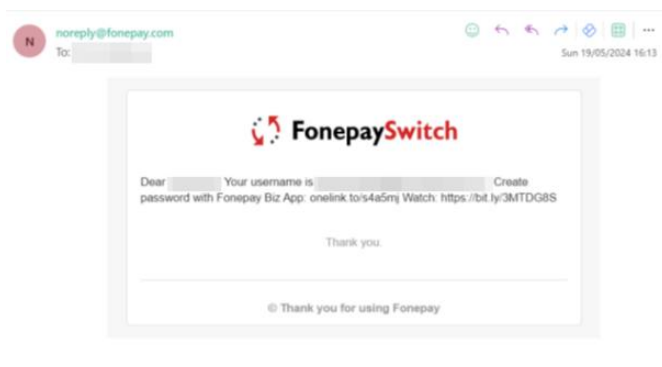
N

noreply@fonepay.com
To: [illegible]

Sun 19/05/2024 16:13

FonepaySwitch

Dear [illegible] Your username is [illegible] Create password with Fonepay Biz App: onelink.to/s4a5mj Watch: https://bit.ly/3MTDG8S

Thank you.

© Thank you for using Fonepay